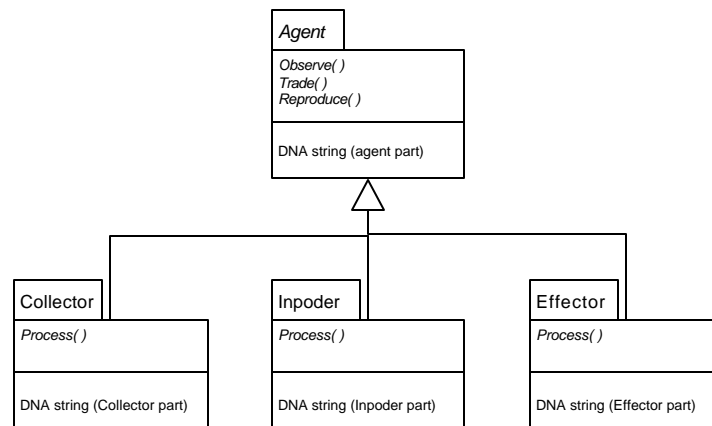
Agent

Observe( )
Trade( )
Reproduce( )

DNA string (agent part)

Collector

Process( )

DNA string (Collector part)

Inpoder

Process( )

DNA string (Inpoder part)

Effector

Process( )

DNA string (Effector part)